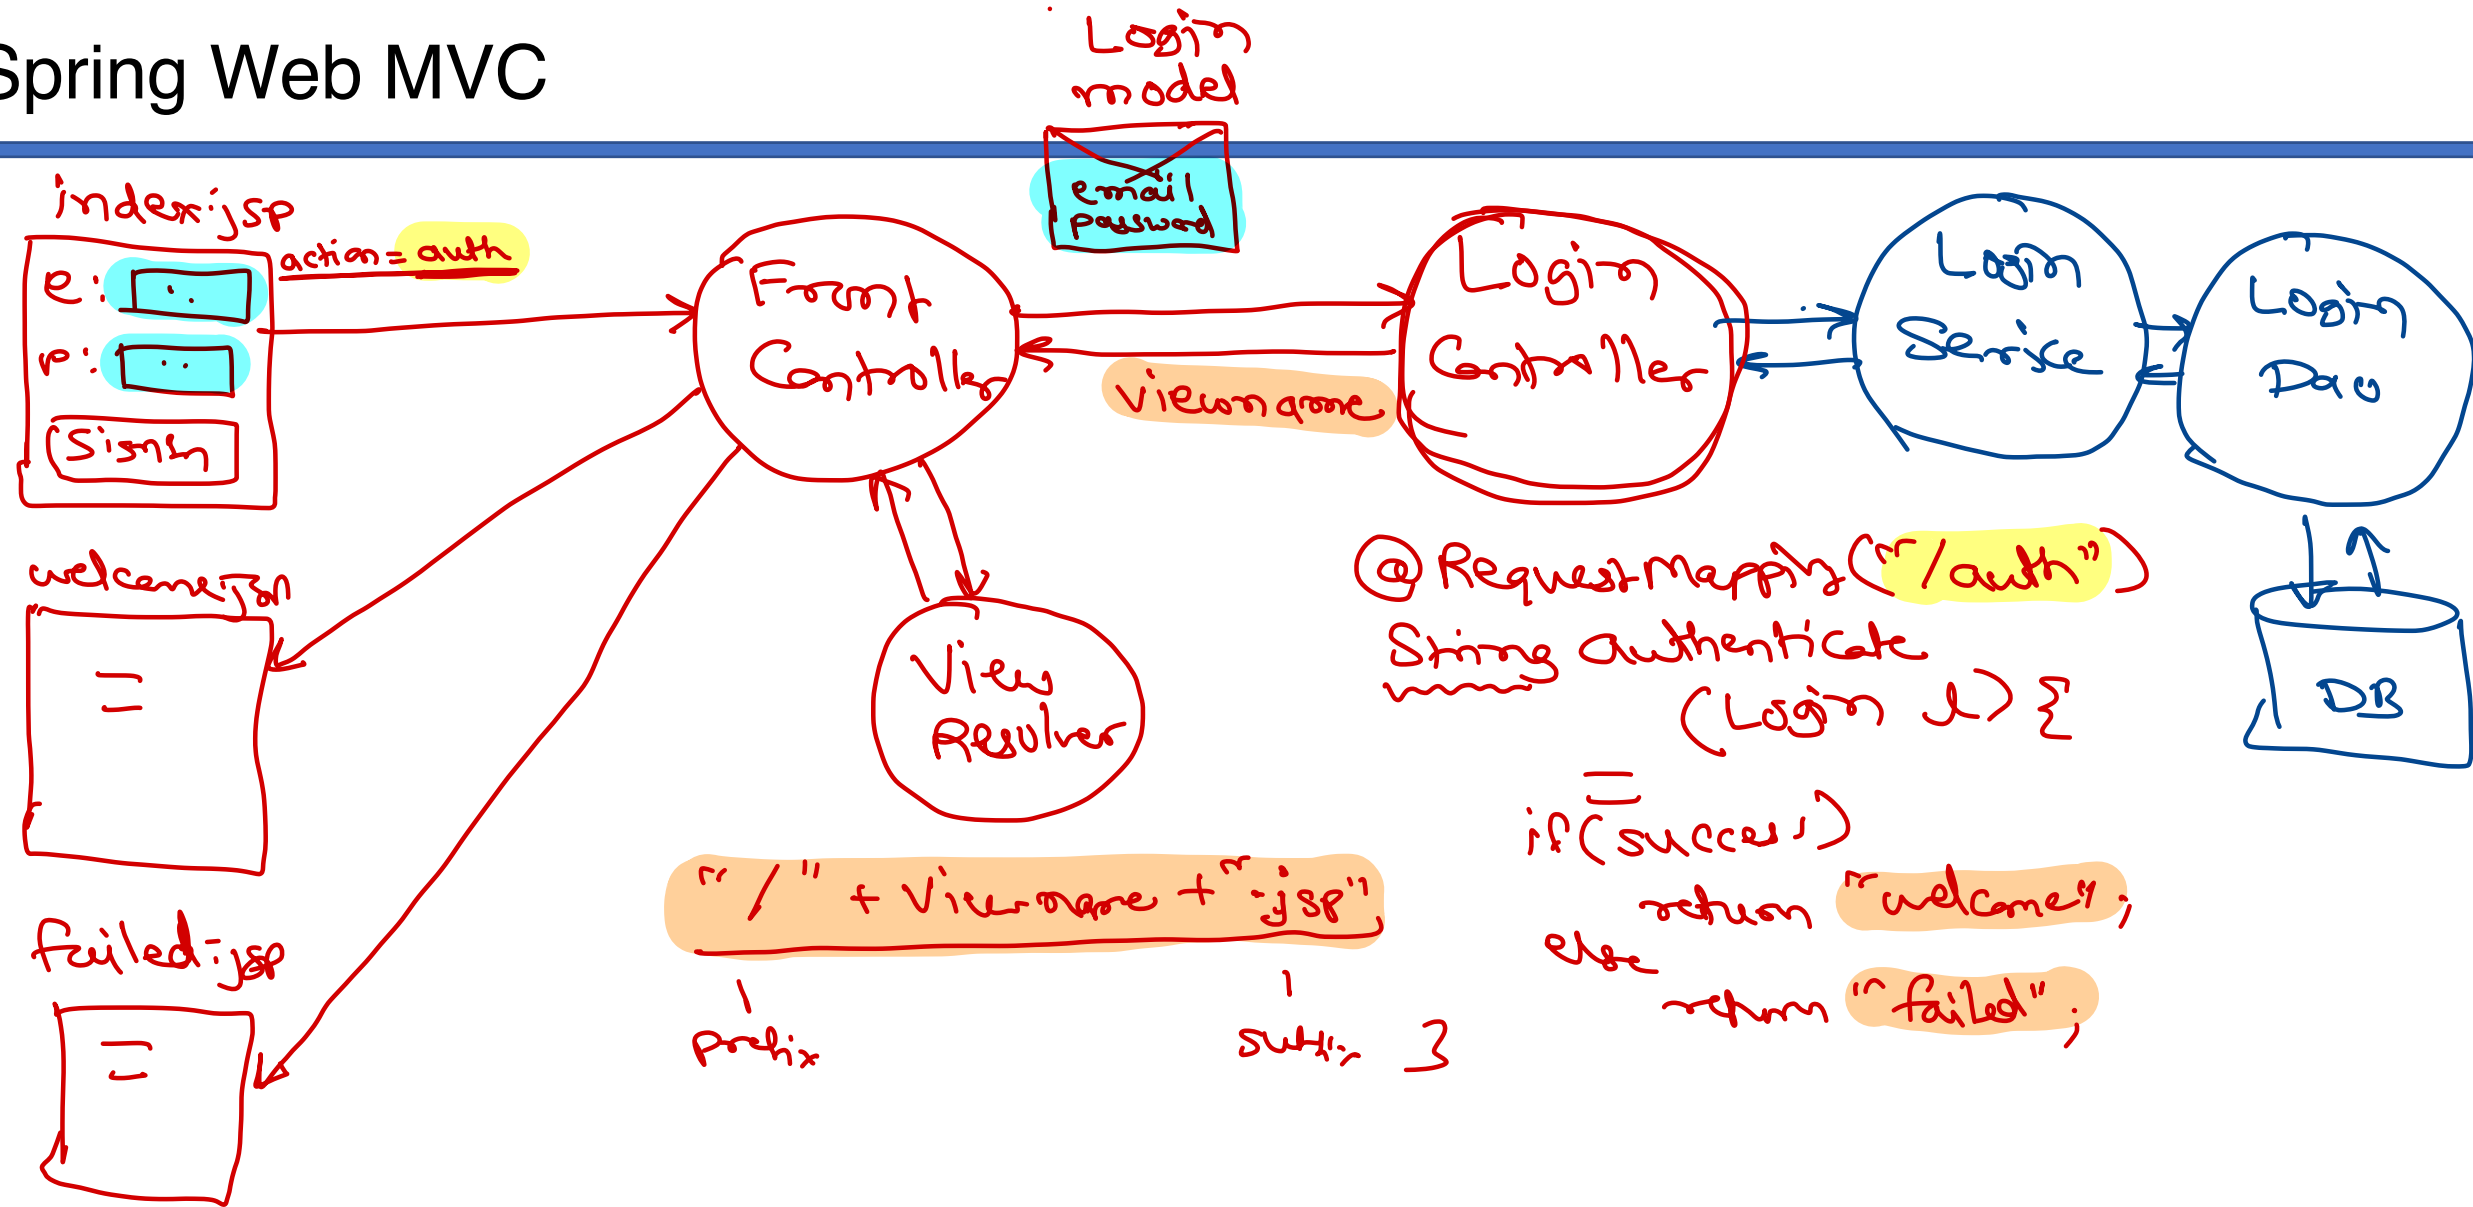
Spring Web MVC

Login model

email
password

index.jsp

action = auth

e :

p :

Signin

Front Controller

viewname

Login Controller

Login Service

Login Dao

View Resolver

DB

welcome.jsp

=

failed.jsp

=

@RequestMapping("/auth")
String authenticate
(Login l) {
=
if(success)
return "welcome";
else
return "failed";
}

"/" + viewname + ".jsp"

prefix

suffix